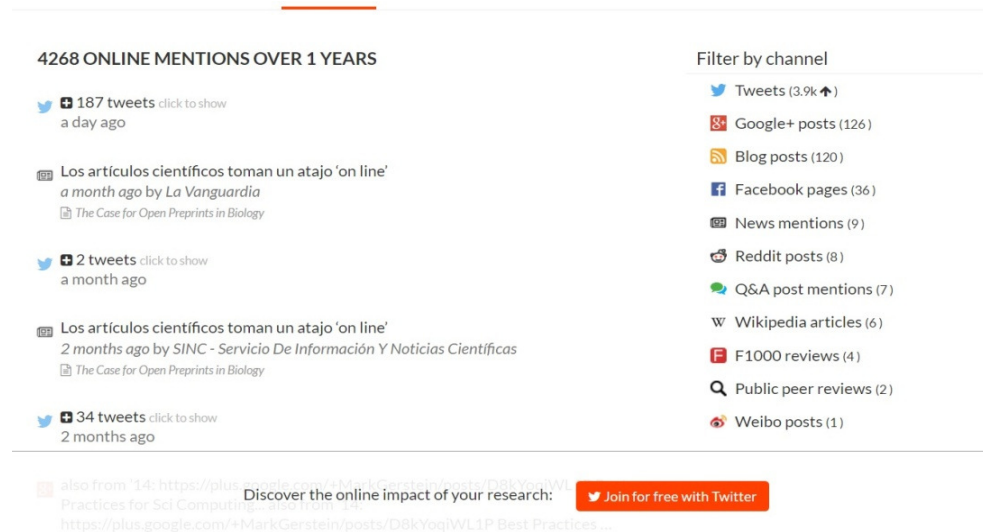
4268 ONLINE MENTIONS OVER 1 YEARS

187 tweets click to show
a day ago

Los artículos científicos toman un atajo 'on line'
a month ago by La Vanguardia
The Case for Open Preprints in Biology

2 tweets click to show
a month ago

Los artículos científicos toman un atajo 'on line'
2 months ago by SINC - Servicio De Información Y Noticias Científicas
The Case for Open Preprints in Biology

34 tweets click to show
2 months ago

also from '14: https://plus.google.com/+MarkGerstein/posts/D8kYoqiWL1P Best Practices for Sci Computing... also from '14: https://plus.google.com/+MarkGerstein/posts/D8kYoqiWL1P Best Practices ...

Filter by channel

Tweets (3.9k)

Google+ posts (126)

Blog posts (120)

Facebook pages (36)

News mentions (9)

Reddit posts (8)

Q&A post mentions (7)

Wikipedia articles (6)

F1000 reviews (4)

Public peer reviews (2)

Weibo posts (1)

Discover the online impact of your research:

Join for free with Twitter